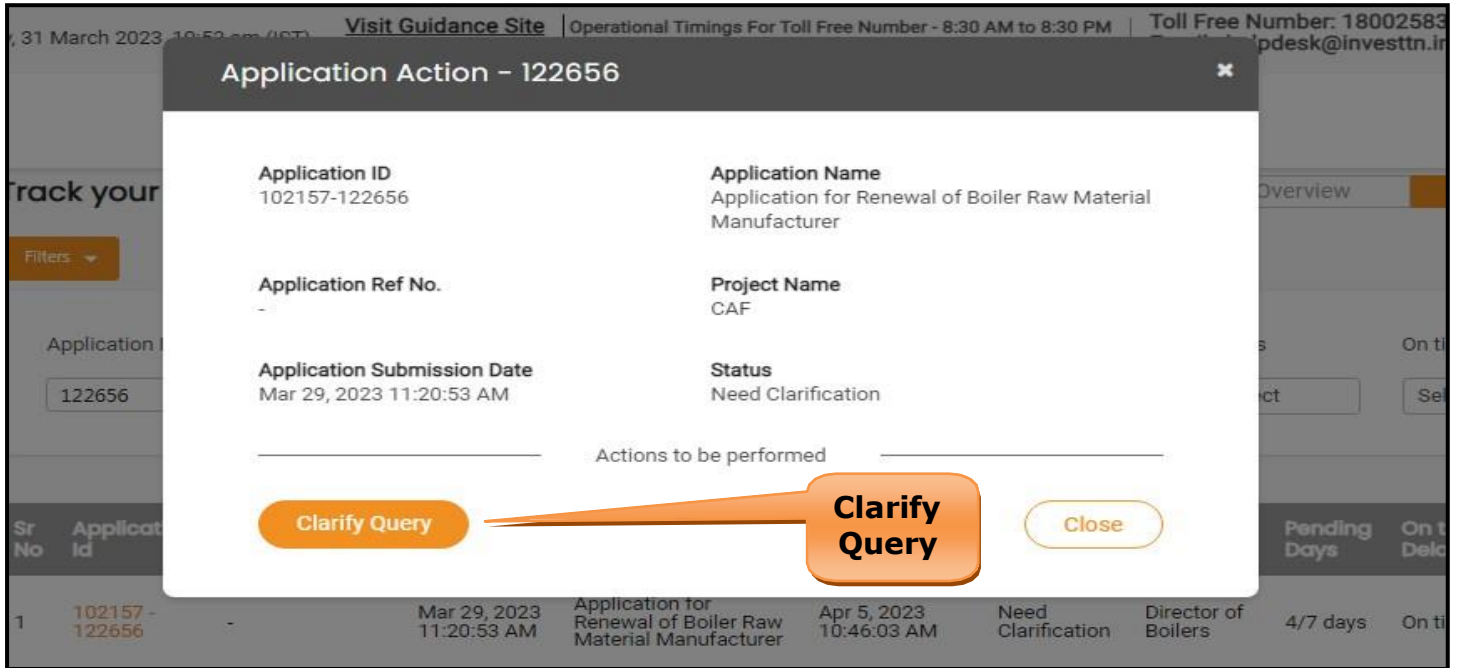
, 31 March 2023, 10:52 am (IST) Visit Guidance Site | Operational Timings For Toll Free Number - 8:30 AM to 8:30 PM | Toll Free Number: 18002583 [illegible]pdesk@investtn.i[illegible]

Application Action - 122656

×

Application ID
102157-122656

Application Name
Application for Renewal of Boiler Raw Material Manufacturer

Application Ref No.
-

Project Name
CAF

Application Submission Date
Mar 29, 2023 11:20:53 AM

Status
Need Clarification

Actions to be performed

Clarify Query

Clarify Query

Close

Track your

Filters

Overview

Application I

122656

s

On ti

ect

Sel

| Sr No | Applicat Id | | | | | | | Pending Days | On t Dela |
|---|---|---|---|---|---|---|---|---|---|
| 1 | 102157 - 122656 | - | Mar 29, 2023 11:20:53 AM | Application for Renewal of Boiler Raw Material Manufacturer | Apr 5, 2023 10:46:03 AM | Need Clarification | Director of Boilers | 4/7 days | On ti |